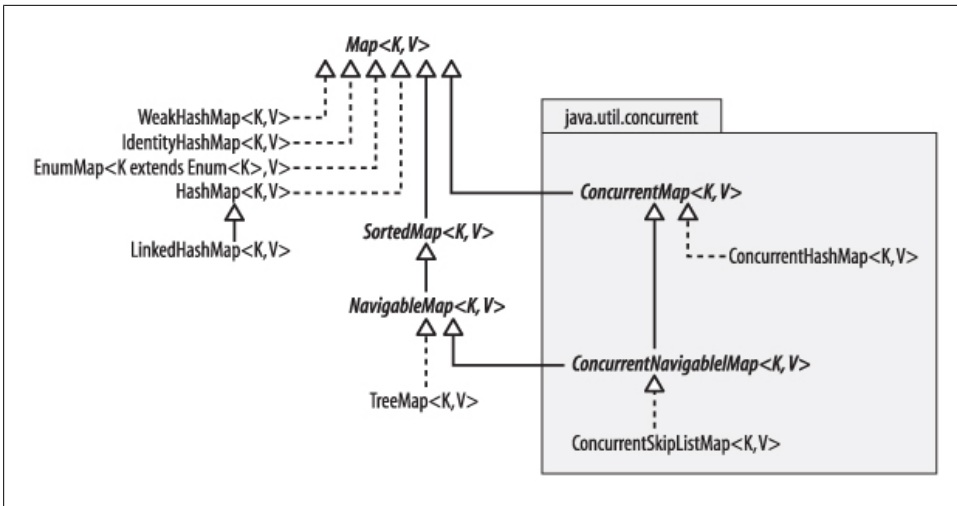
Map<K, V>

WeakHashMap<K,V>
IdentityHashMap<K,V>
EnumMap<K extends Enum<K>,V>
HashMap<K,V>
LinkedHashMap<K,V>

SortedMap<K, V>
NavigableMap<K, V>
TreeMap<K,V>

java.util.concurrent
ConcurrentMap<K, V>
ConcurrentHashMap<K,V>
ConcurrentNavigableMap<K, V>
ConcurrentSkipListMap<K,V>